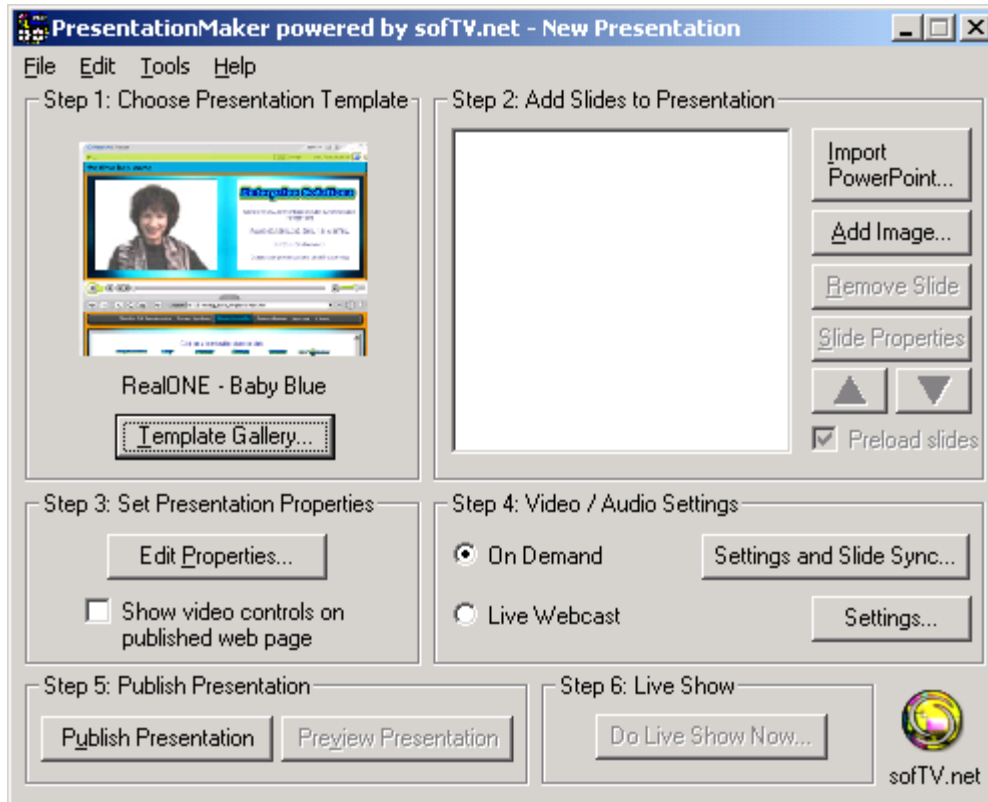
PresentationMaker powered by sofTV.net - New Presentation

File Edit Tools Help

Step 1: Choose Presentation Template

RealONE - Baby Blue

Template Gallery...

Step 2: Add Slides to Presentation

Import PowerPoint...

Add Image...

Remove Slide

Slide Properties

Preload slides

Step 3: Set Presentation Properties

Edit Properties...

Show video controls on published web page

Step 4: Video / Audio Settings

On Demand

Settings and Slide Sync...

Live Webcast

Settings...

Step 5: Publish Presentation

Publish Presentation

Preview Presentation

Step 6: Live Show

Do Live Show Now...

sofTV.net